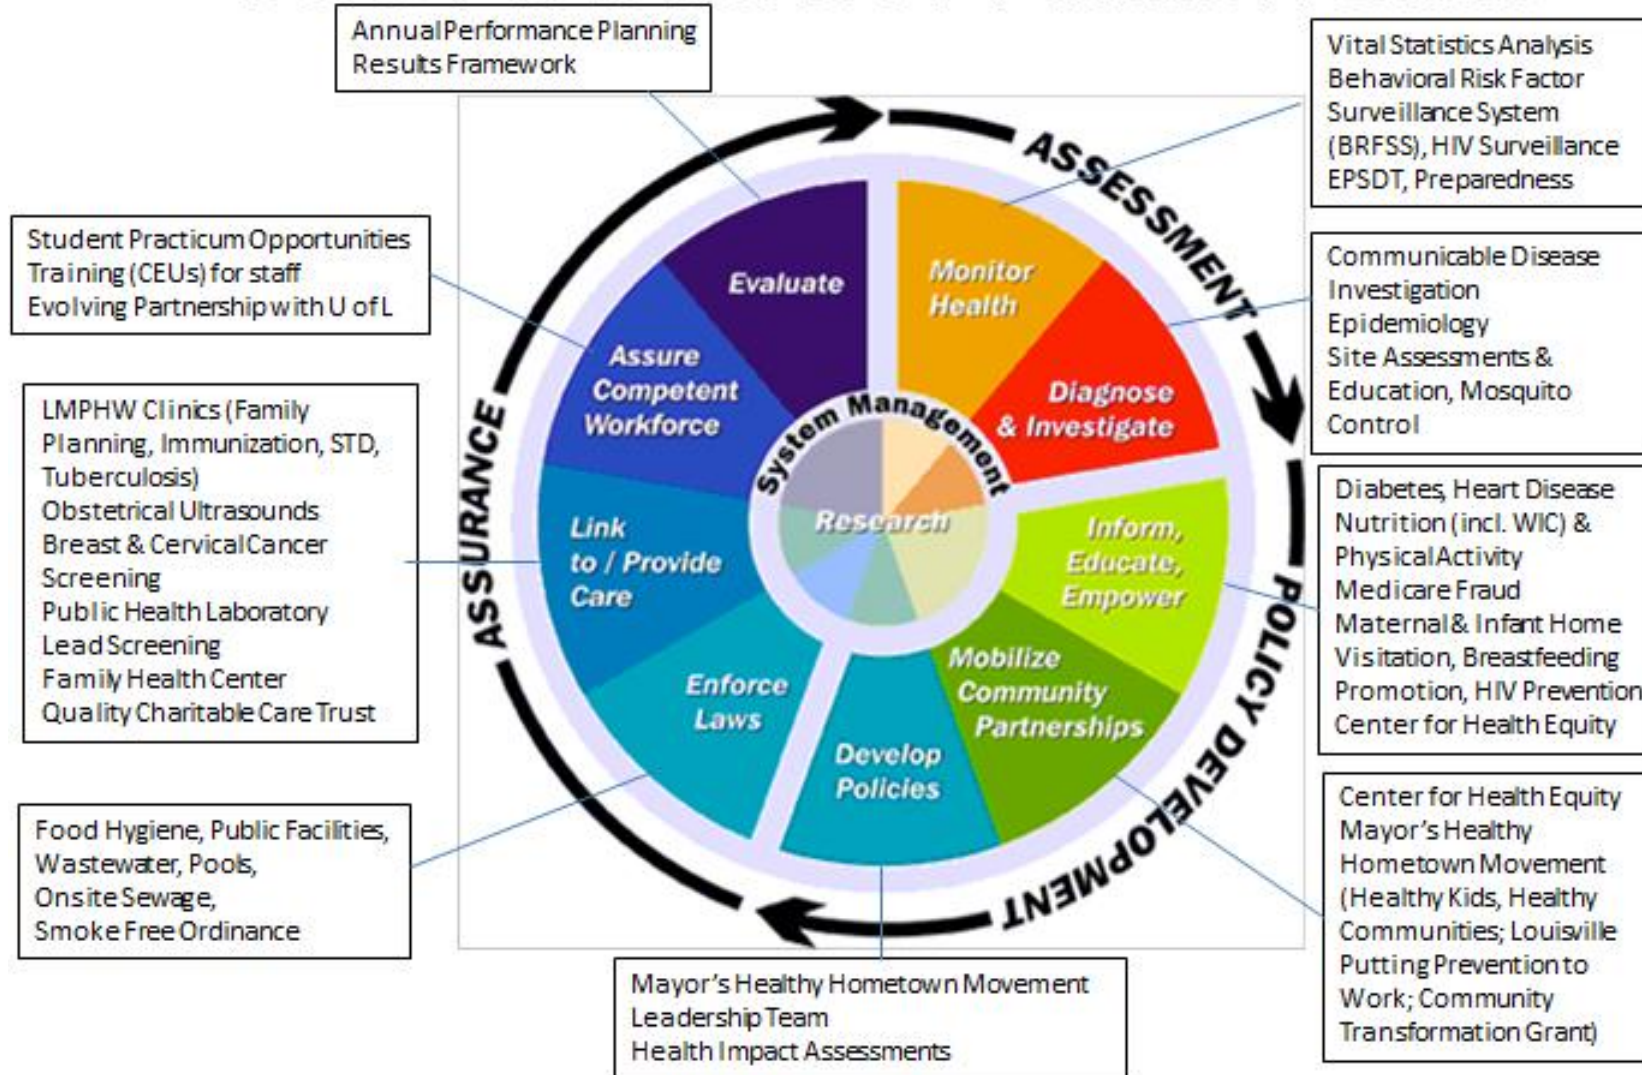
Annual Performance Planning
Results Framework

Vital Statistics Analysis
Behavioral Risk Factor Surveillance System (BRFSS), HIV Surveillance
EPSDT, Preparedness

Student Practicum Opportunities
Training (CEUs) for staff
Evolving Partnership with U of L

Communicable Disease Investigation
Epidemiology
Site Assessments & Education, Mosquito Control

LMPHW Clinics (Family Planning, Immunization, STD, Tuberculosis)
Obstetrical Ultrasounds
Breast & Cervical Cancer Screening
Public Health Laboratory
Lead Screening
Family Health Center
Quality Charitable Care Trust

Diabetes, Heart Disease
Nutrition (incl. WIC) & Physical Activity
Medicare Fraud
Maternal & Infant Home Visitation, Breastfeeding Promotion, HIV Prevention
Center for Health Equity

ASSESSMENT
POLICY DEVELOPMENT
ASSURANCE

Evaluate
Monitor Health
Diagnose & Investigate
Inform, Educate, Empower
Mobilize Community Partnerships
Develop Policies
Enforce Laws
Link to / Provide Care
Assure Competent Workforce
System Management
Research

Food Hygiene, Public Facilities, Wastewater, Pools, Onsite Sewage, Smoke Free Ordinance

Center for Health Equity
Mayor's Healthy Hometown Movement (Healthy Kids, Healthy Communities; Louisville Putting Prevention to Work; Community Transformation Grant)

Mayor's Healthy Hometown Movement
Leadership Team
Health Impact Assessments